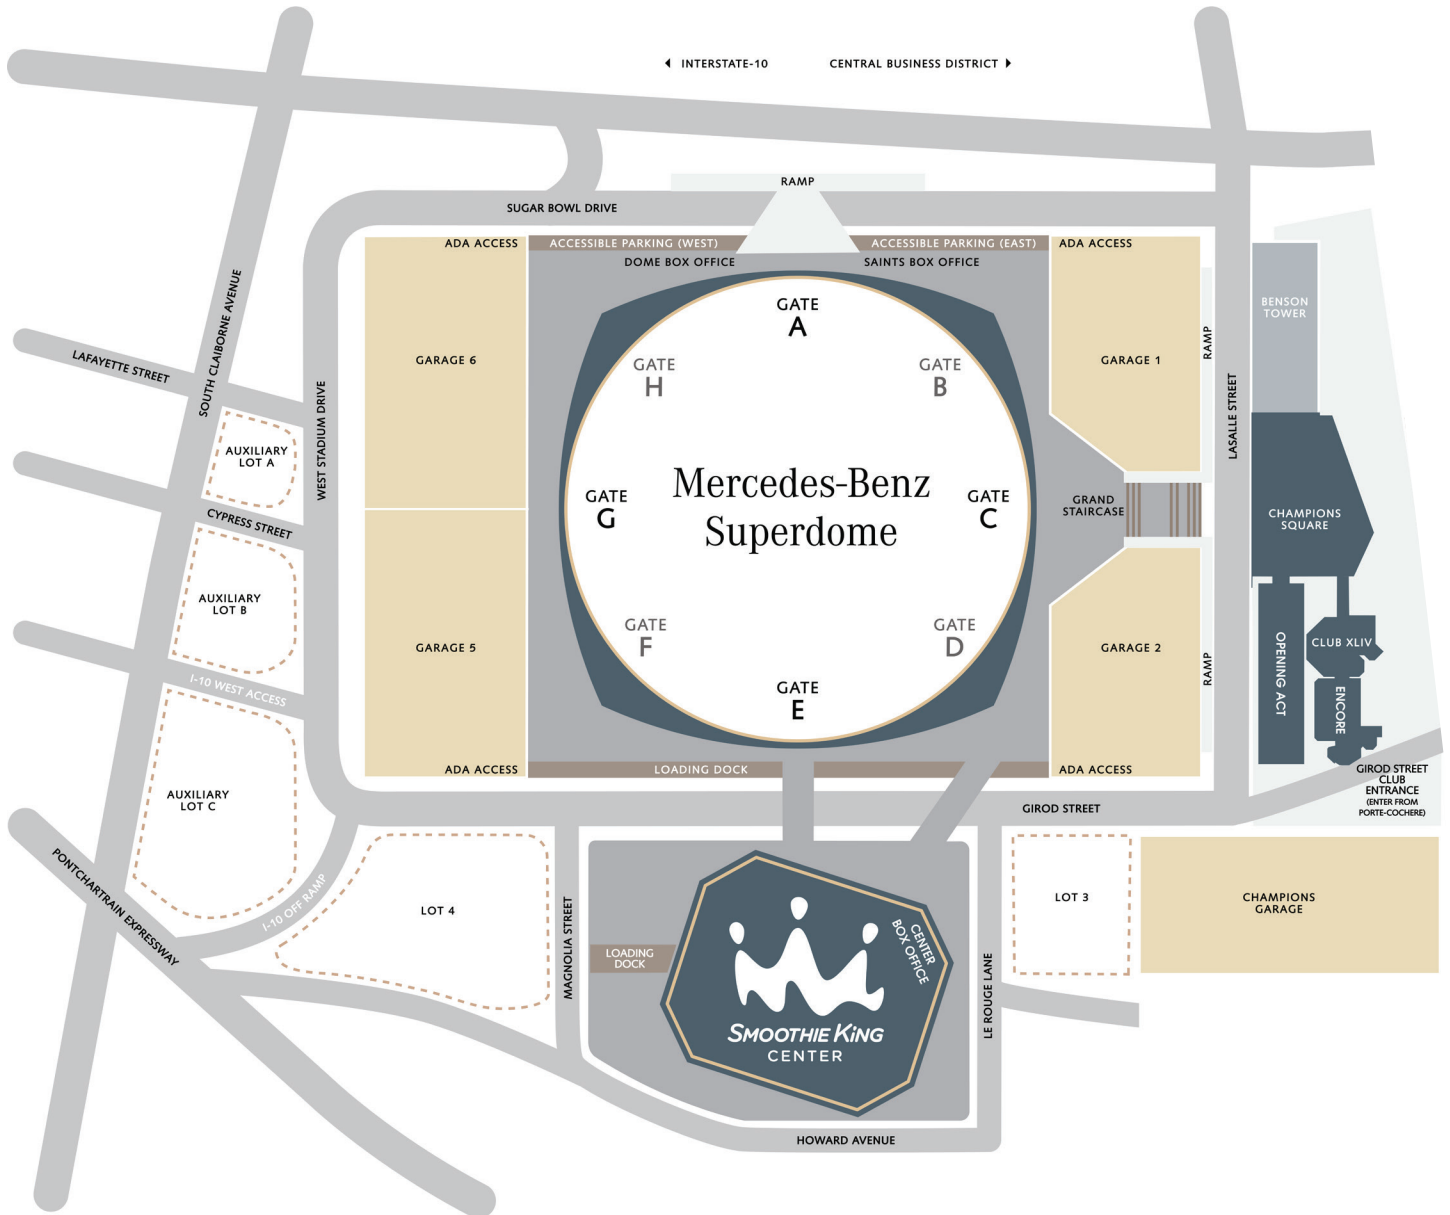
INTERSTATE-10

CENTRAL BUSINESS DISTRICT

RAMP

SUGAR BOWL DRIVE

ADA ACCESS

ACCESSIBLE PARKING (WEST)

ACCESSIBLE PARKING (EAST)

ADA ACCESS

DOME BOX OFFICE

SAINTS BOX OFFICE

BENSON TOWER

SOUTH CLAIBORNE AVENUE

LAFAYETTE STREET

GARAGE 6

GATE A

GATE H

GATE B

GARAGE 1

RAMP

LASALLE STREET

WEST STADIUM DRIVE

AUXILIARY LOT A

Mercedes-Benz Superdome

GATE G

GATE C

GRAND STAIRCASE

CHAMPIONS SQUARE

CYPRESS STREET

AUXILIARY LOT B

GARAGE 5

GATE F

GATE D

GARAGE 2

RAMP

OPENING ACT

CLUB XLIV

ENCORE

I-10 WEST ACCESS

GATE E

ADA ACCESS

LOADING DOCK

ADA ACCESS

AUXILIARY LOT C

GIROD STREET

GIROD STREET CLUB ENTRANCE (ENTER FROM PORTE-COCHERE)

PONTCHARTRAIN EXPRESSWAY

I-10 OFF RAMP

LOT 4

MAGNOLIA STREET

LOADING DOCK

CENTER BOX OFFICE

SMOOTHIE KING CENTER

LE ROUGE LANE

LOT 3

CHAMPIONS GARAGE

HOWARD AVENUE